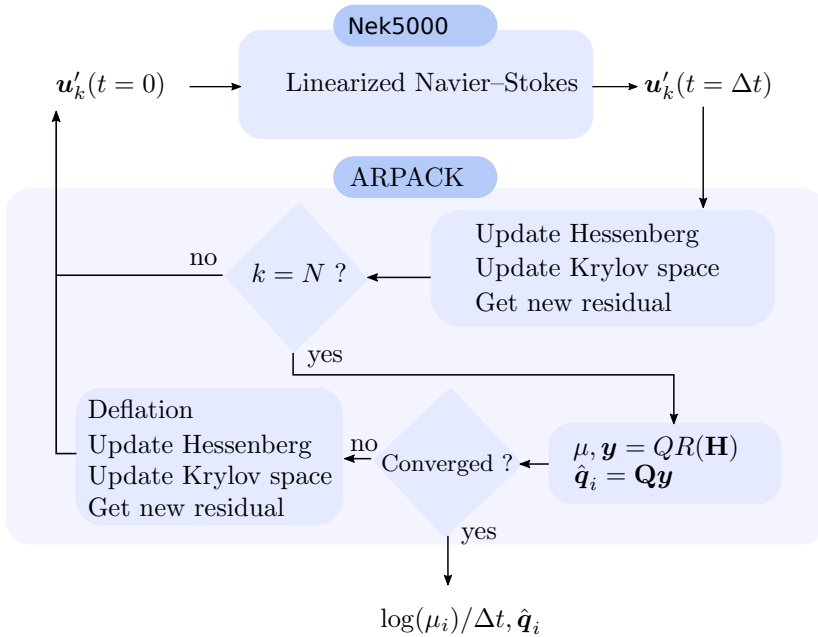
Nek5000

$\boldsymbol{u}_k'(t=0)$

Linearized Navier–Stokes

$\boldsymbol{u}_k'(t=\Delta t)$

ARPACK

Update Hessenberg
Update Krylov space
Get new residual

no

$k = N$ ?

yes

Deflation
Update Hessenberg
Update Krylov space
Get new residual

no

Converged ?

$\mu, \boldsymbol{y} = QR(\mathbf{H})$
$\hat{\boldsymbol{q}}_i = \mathbf{Q}\boldsymbol{y}$

yes

$\log(\mu_i)/\Delta t, \hat{\boldsymbol{q}}_i$